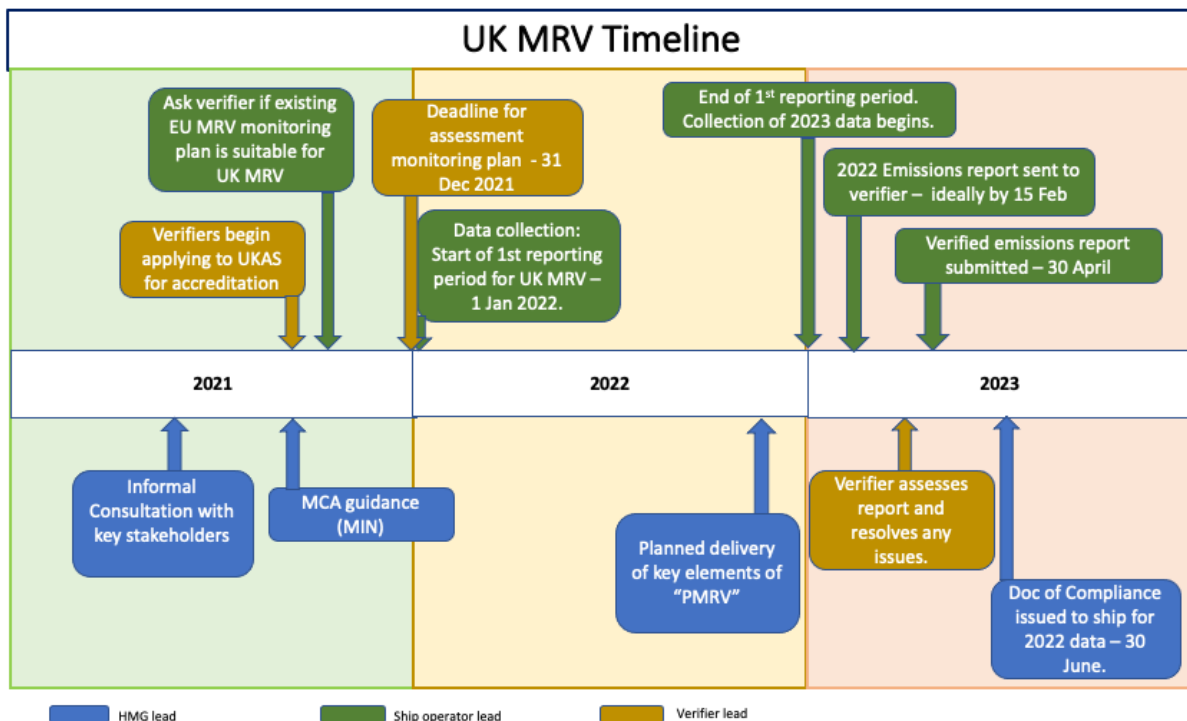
UK MRV Timeline

Ask verifier if existing EU MRV monitoring plan is suitable for UK MRV

Verifiers begin applying to UKAS for accreditation

Deadline for assessment monitoring plan - 31 Dec 2021

Data collection: Start of 1st reporting period for UK MRV – 1 Jan 2022.

End of 1$^{st}$ reporting period. Collection of 2023 data begins.

2022 Emissions report sent to verifier – ideally by 15 Feb

Verified emissions report submitted – 30 April

2021

2022

2023

Informal Consultation with key stakeholders

MCA guidance (MIN)

Planned delivery of key elements of "PMRV"

Verifier assesses report and resolves any issues.

Doc of Compliance issued to ship for 2022 data – 30 June.

HMG lead

Ship operator lead

Verifier lead